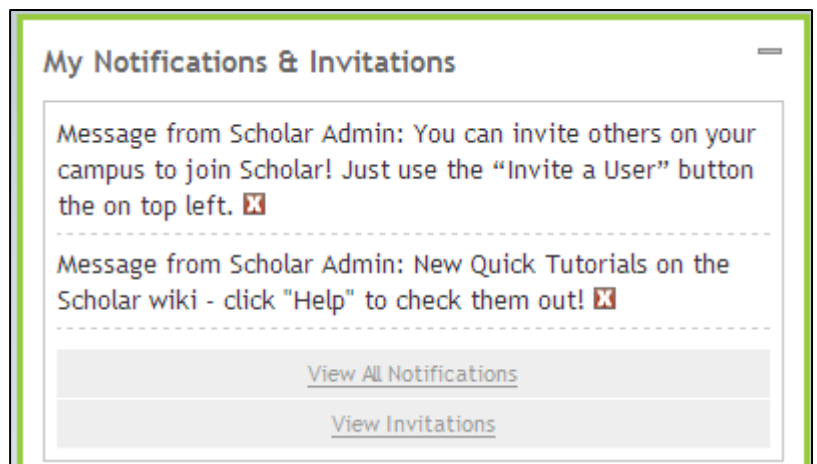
My Notifications & Invitations

Message from Scholar Admin: You can invite others on your campus to join Scholar! Just use the “Invite a User” button the on top left.

Message from Scholar Admin: New Quick Tutorials on the Scholar wiki - click "Help" to check them out!

View All Notifications

View Invitations